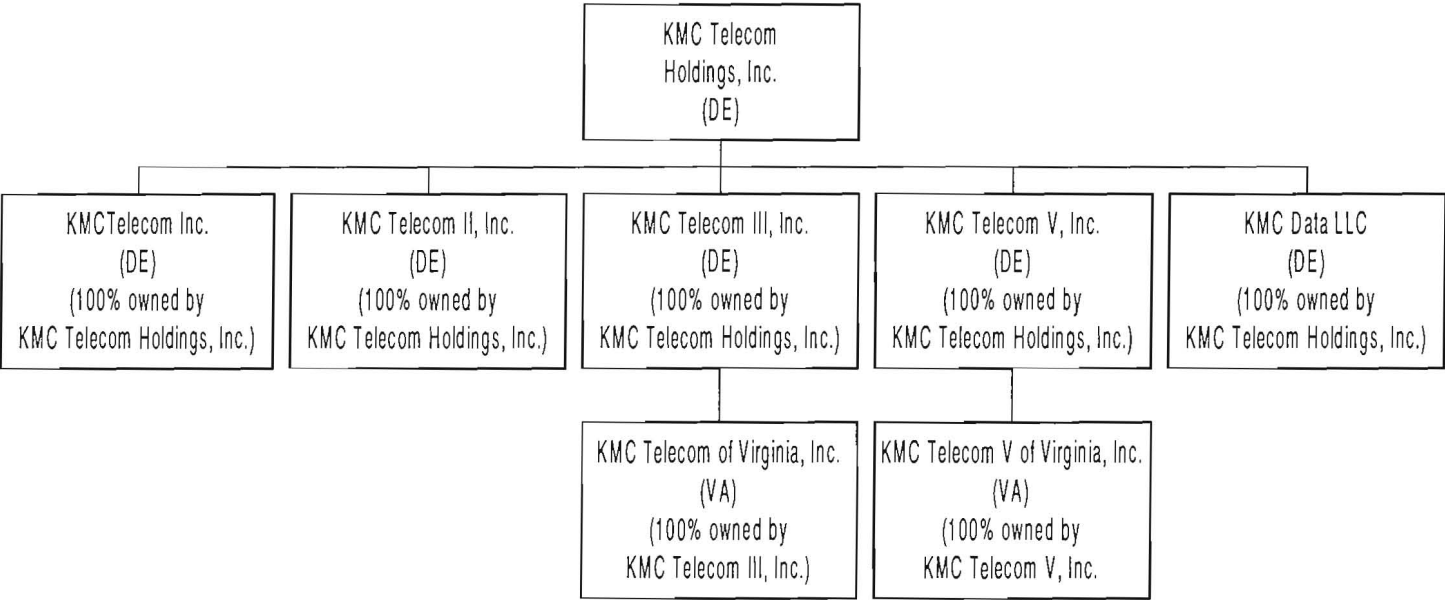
KMC Telecom Holdings, Inc. (DE)

KMCTelecom Inc. (DE) (100% owned by KMC Telecom Holdings, Inc.)

KMC Telecom II, Inc. (DE) (100% owned by KMC Telecom Holdings, Inc.)

KMC Telecom III, Inc. (DE) (100% owned by KMC Telecom Holdings, Inc.)

KMC Telecom V, Inc. (DE) (100% owned by KMC Telecom Holdings, Inc.)

KMC Data LLC (DE) (100% owned by KMC Telecom Holdings, Inc.)

KMC Telecom of Virginia, Inc. (VA) (100% owned by KMC Telecom III, Inc.)

KMC Telecom V of Virginia, Inc. (VA) (100% owned by KMC Telecom V, Inc.